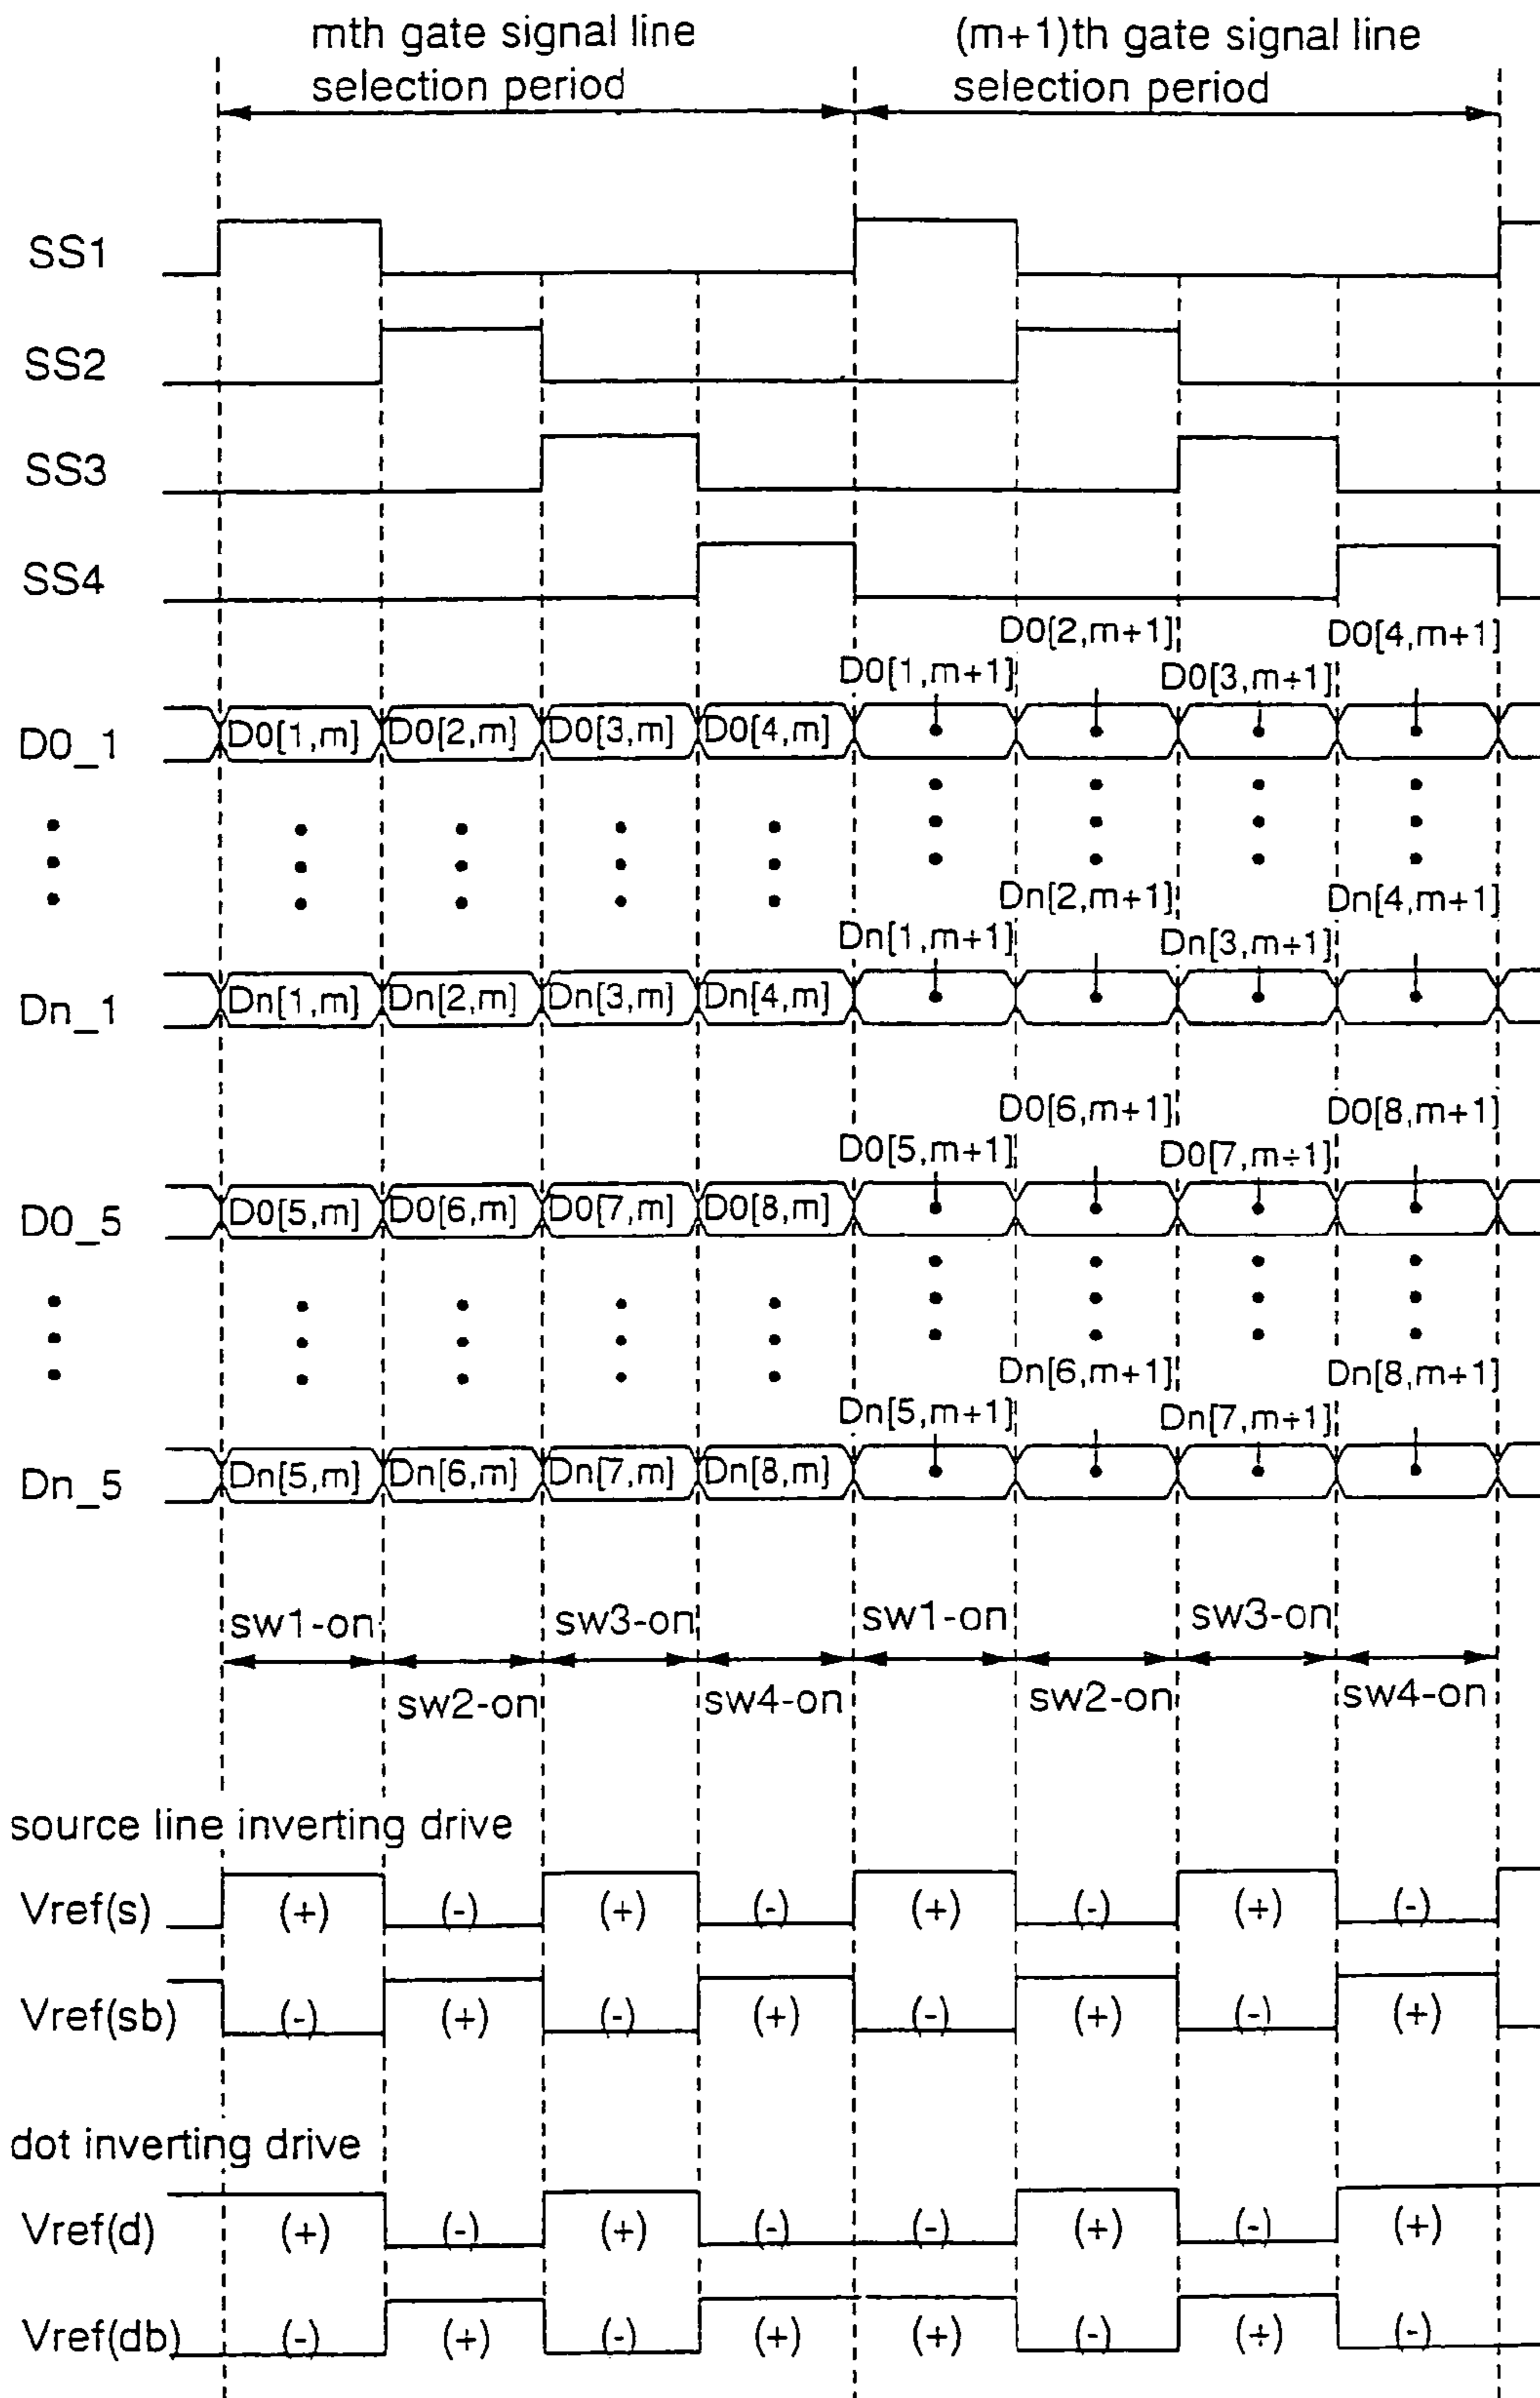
mth gate signal line selection period

(m+1)th gate signal line selection period

SS1

SS2

SS3

SS4

D0[2,m+1]

D0[4,m+1]

D0[1,m+1]

D0[3,m+1]

D0_1

D0[1,m]

D0[2,m]

D0[3,m]

D0[4,m]

Dn[2,m+1]

Dn[4,m+1]

Dn[1,m+1]

Dn[3,m+1]

Dn_1

Dn[1,m]

Dn[2,m]

Dn[3,m]

Dn[4,m]

D0[6,m+1]

D0[8,m+1]

D0[5,m+1]

D0[7,m+1]

D0_5

D0[5,m]

D0[6,m]

D0[7,m]

D0[8,m]

Dn[6,m+1]

Dn[8,m+1]

Dn[5,m+1]

Dn[7,m+1]

Dn_5

Dn[5,m]

Dn[6,m]

Dn[7,m]

Dn[8,m]

sw1-on

sw3-on

sw1-on

sw3-on

sw2-on

sw4-on

sw2-on

sw4-on

source line inverting drive

Vref(s)

(+) (-) (+) (-) (+) (-) (+) (-)

Vref(sb)

(-) (+) (-) (+) (-) (+) (-) (+)

dot inverting drive

Vref(d)

(+) (-) (+) (-) (-) (+) (-) (+)

Vref(db)

(-) (+) (-) (+) (+) (-) (+) (-)